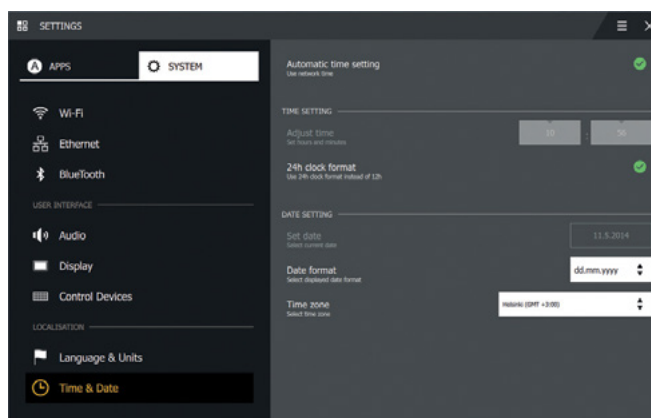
SETTINGS

APPS

SYSTEM

Wi-Fi

Ethernet

BlueTooth

USER INTERFACE

Audio

Display

Control Devices

LOCALISATION

Language & Units

Time & Date

Automatic time setting
Use network time

TIME SETTING

Adjust time
Set hours and minutes

10

56

24h clock format
Use 24h clock format instead of 12h

DATE SETTING

Set date
Select current date

11.5.2014

Date format
Select displayed date format

dd.mm.yyyy

Time zone
Select time zone

Helsinki (GMT +3:00)